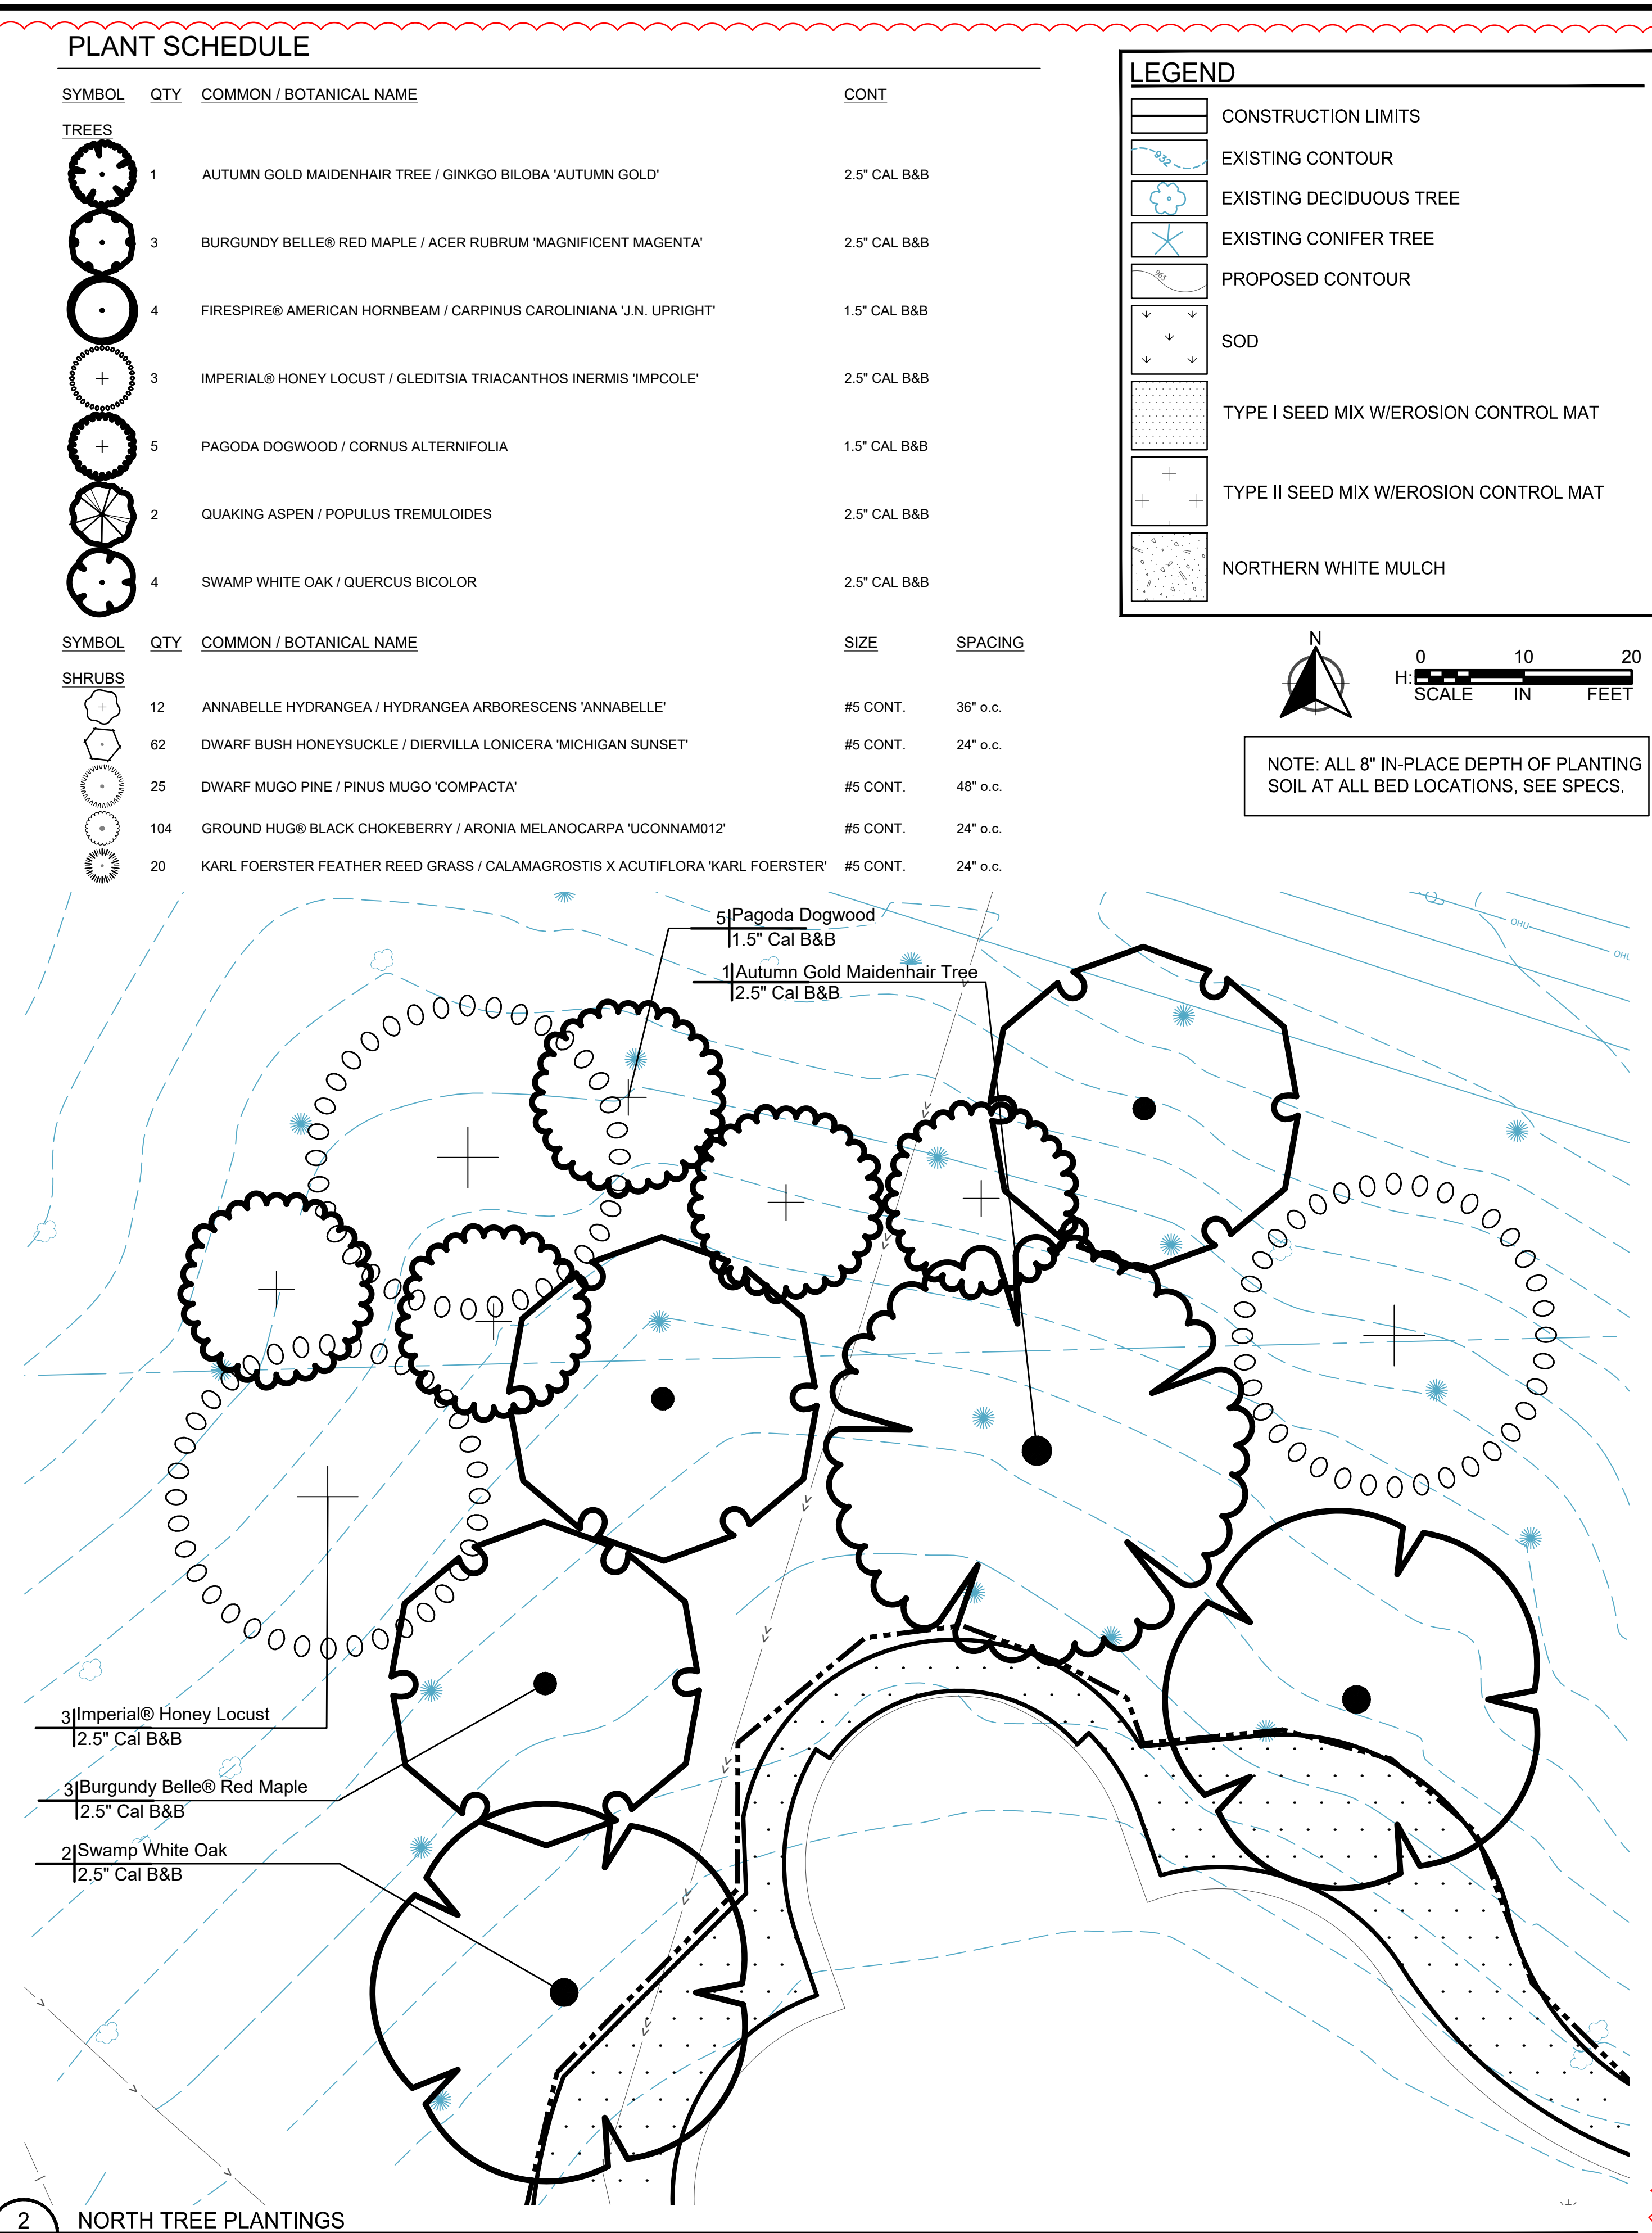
PLANT SCHEDULE

| SYMBOL | QTY | COMMON / BOTANICAL NAME | CONT |
|---|---|---|---|
| TREES | | | |
| | 1 | AUTUMN GOLD MAIDENHAIR TREE / GINKGO BILOBA 'AUTUMN GOLD' | 2.5" CAL B&B |
| | 3 | BURGUNDY BELLE® RED MAPLE / ACER RUBRUM 'MAGNIFICENT MAGENTA' | 2.5" CAL B&B |
| | 4 | FIRESPIRE® AMERICAN HORNBEAM / CARPINUS CAROLINIANA 'J.N. UPRIGHT' | 1.5" CAL B&B |
| | 3 | IMPERIAL® HONEY LOCUST / GLEDITSIA TRIACANTHOS INERMIS 'IMPCOLE' | 2.5" CAL B&B |
| | 5 | PAGODA DOGWOOD / CORNUS ALTERNIFOLIA | 1.5" CAL B&B |
| | 2 | QUAKING ASPEN / POPULUS TREMULOIDES | 2.5" CAL B&B |
| | 4 | SWAMP WHITE OAK / QUERCUS BICOLOR | 2.5" CAL B&B |

| SYMBOL | QTY | COMMON / BOTANICAL NAME | SIZE | SPACING |
|---|---|---|---|---|
| SHRUBS | | | | |
| | 12 | ANNABELLE HYDRANGEA / HYDRANGEA ARBORESCENS 'ANNABELLE' | #5 CONT. | 36" o.c. |
| | 62 | DWARF BUSH HONEYSUCKLE / DIERVILLA LONICERA 'MICHIGAN SUNSET' | #5 CONT. | 24" o.c. |
| | 25 | DWARF MUGO PINE / PINUS MUGO 'COMPACTA' | #5 CONT. | 48" o.c. |
| | 104 | GROUND HUG® BLACK CHOKEBERRY / ARONIA MELANOCARPA 'UCONNAM012' | #5 CONT. | 24" o.c. |
| | 20 | KARL FOERSTER FEATHER REED GRASS / CALAMAGROSTIS X ACUTIFLORA 'KARL FOERSTER' | #5 CONT. | 24" o.c. |

LEGEND
CONSTRUCTION LIMITS
932
EXISTING CONTOUR
EXISTING DECIDUOUS TREE
EXISTING CONIFER TREE
PROPOSED CONTOUR
SOD
TYPE I SEED MIX W/EROSION CONTROL MAT
TYPE II SEED MIX W/EROSION CONTROL MAT
NORTHERN WHITE MULCH

N
0 10 20
H:
SCALE IN FEET

NOTE: ALL 8" IN-PLACE DEPTH OF PLANTING SOIL AT ALL BED LOCATIONS, SEE SPECS.

5 Pagoda Dogwood
1.5" Cal B&B
1 Autumn Gold Maidenhair Tree
2.5" Cal B&B
OHU
OHL
3 Imperial® Honey Locust
2.5" Cal B&B
3 Burgundy Belle® Red Maple
2.5" Cal B&B
2 Swamp White Oak
2.5" Cal B&B

2 NORTH TREE PLANTINGS